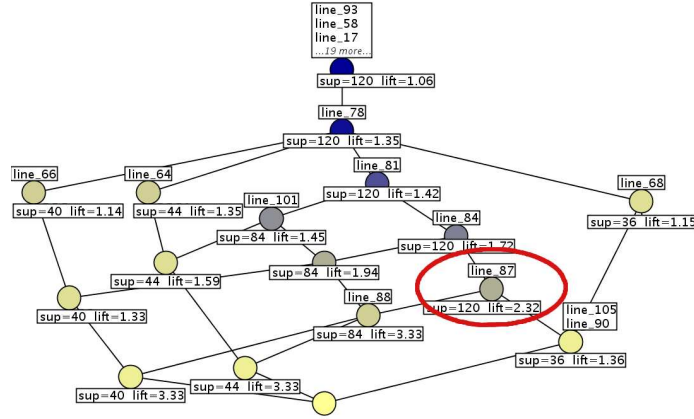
line_93
line_58
line_17
...19 more...
sup=120 lift=1.06
line_78
sup=120 lift=1.35
line_66
line_64
line_81
sup=120 lift=1.42
line_68
sup=40 lift=1.14
sup=44 lift=1.35
line_101
line_84
sup=36 lift=1.15
sup=84 lift=1.45
sup=120 lift=1.72
sup=84 lift=1.94
line_87
sup=44 lift=1.59
line_88
sup=120 lift=2.32
sup=40 lift=1.33
line_105
line_90
sup=84 lift=3.33
sup=36 lift=1.36
sup=44 lift=3.33
sup=40 lift=3.33